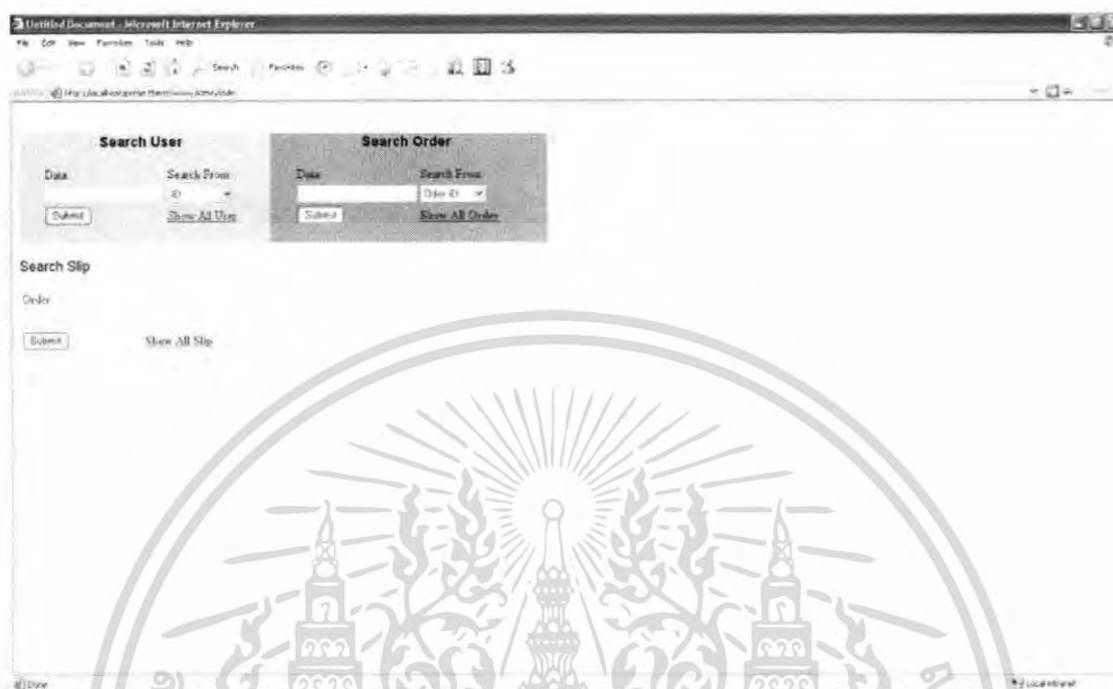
Untitled Document - Microsoft Internet Explorer

File Edit View Favorites Tools Help

Search Favorites

Address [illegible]

Search User

Data

Search From

ID

Submit

Show All User

Search Order

Data

Search From

Order ID

Submit

Show All Order

Search Slip

Order

Submit

Show All Slip

Done

Local intranet